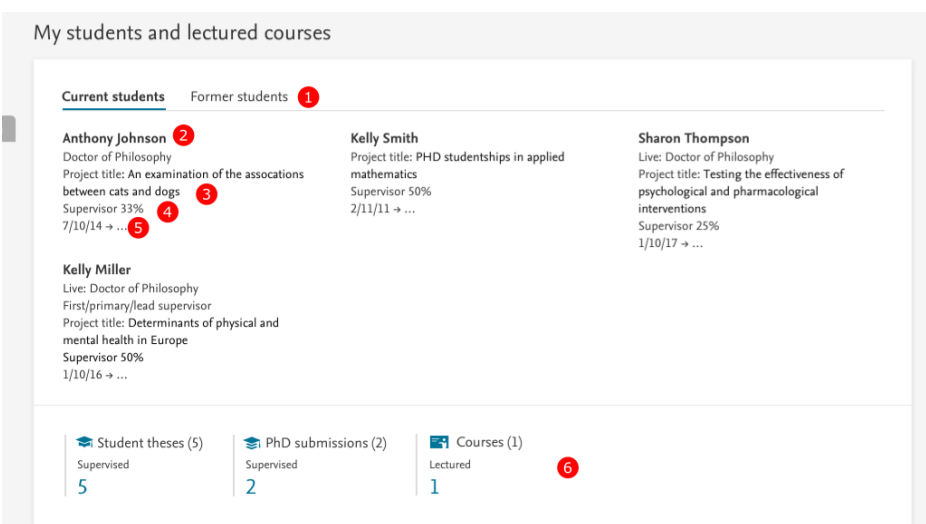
My students and lectured courses

Current students Former students 1

Anthony Johnson 2
Doctor of Philosophy
Project title: An examination of the assocations between cats and dogs 3
Supervisor 33% 4
7/10/14 → ... 5

Kelly Smith
Project title: PHD studentships in applied mathematics
Supervisor 50%
2/11/11 → ...

Sharon Thompson
Live: Doctor of Philosophy
Project title: Testing the effectiveness of psychological and pharmacological interventions
Supervisor 25%
1/10/17 → ...

Kelly Miller
Live: Doctor of Philosophy
First/primary/lead supervisor
Project title: Determinants of physical and mental health in Europe
Supervisor 50%
1/10/16 → ...

Student theses (5)
Supervised
5

PhD submissions (2)
Supervised
2

Courses (1)
Lectured
1

6